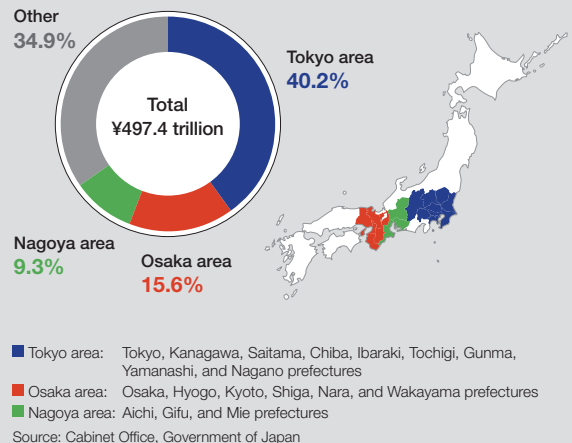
Other
34.9%

Total
¥497.4 trillion

Tokyo area
40.2%

Nagoya area
9.3%

Osaka area
15.6%

Tokyo area: Tokyo, Kanagawa, Saitama, Chiba, Ibaraki, Tochigi, Gunma, Yamanashi, and Nagano prefectures
Osaka area: Osaka, Hyogo, Kyoto, Shiga, Nara, and Wakayama prefectures
Nagoya area: Aichi, Gifu, and Mie prefectures

Source: Cabinet Office, Government of Japan